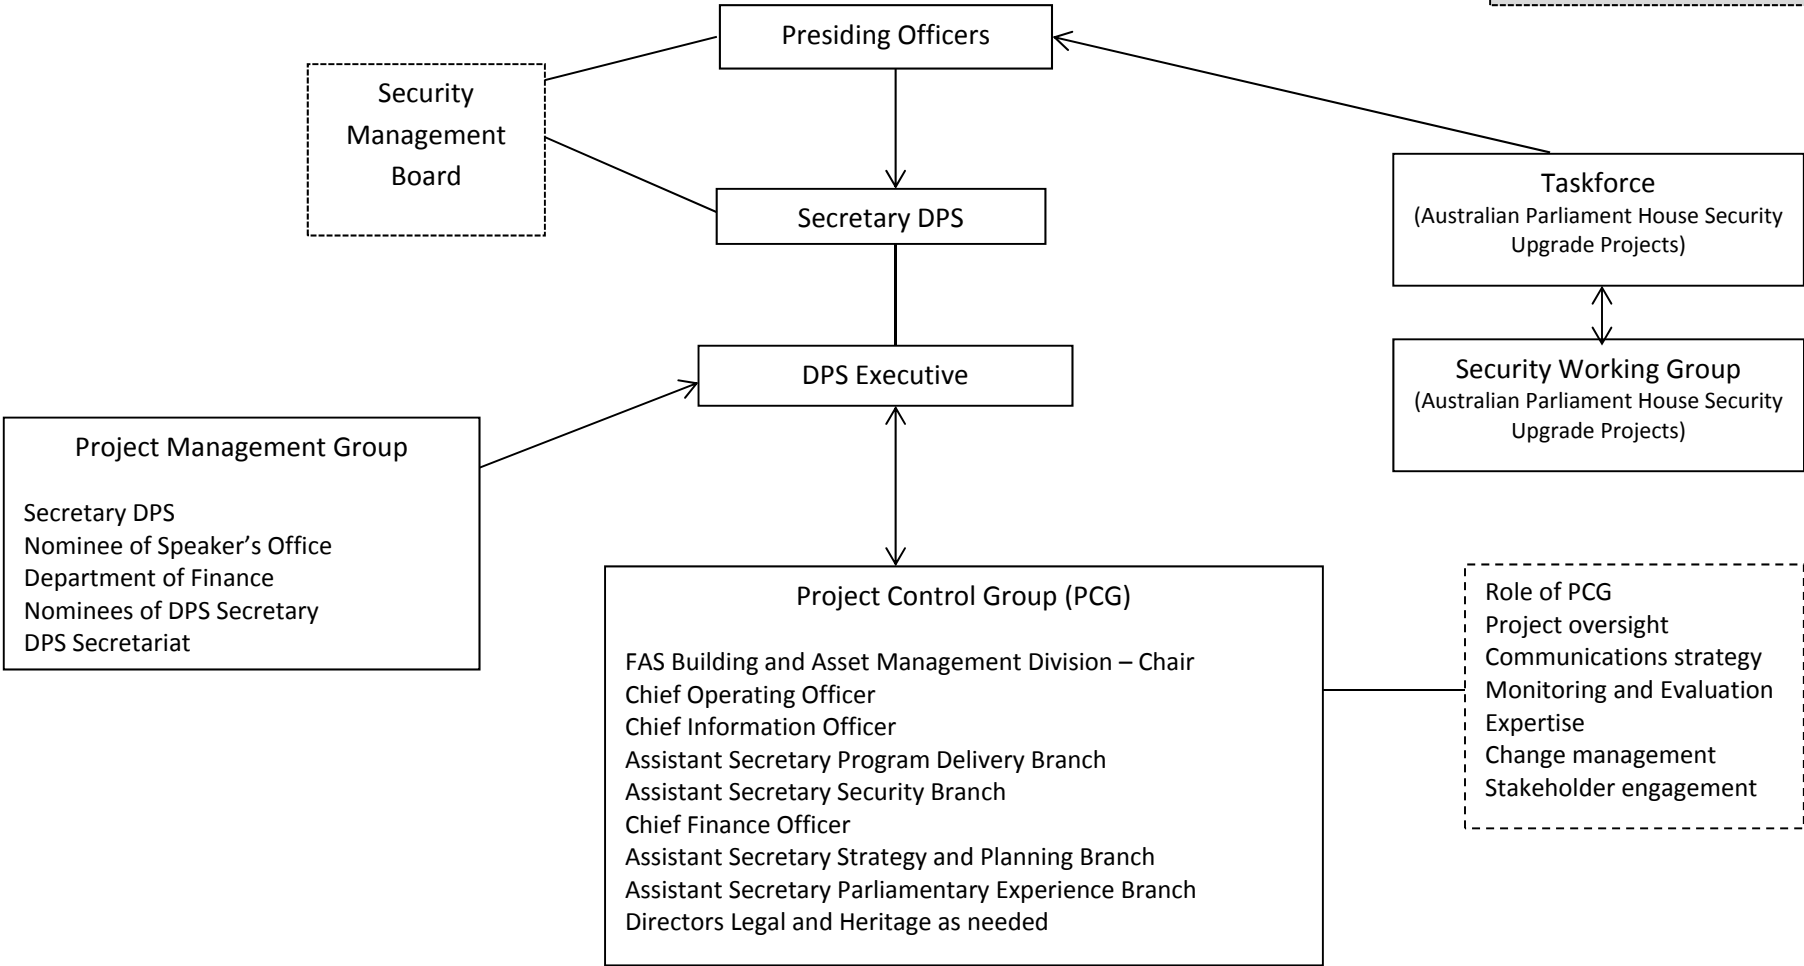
Presiding Officers

Security Management Board

Secretary DPS

Taskforce
(Australian Parliament House Security Upgrade Projects)

Security Working Group
(Australian Parliament House Security Upgrade Projects)

DPS Executive

Project Management Group

Secretary DPS
Nominee of Speaker's Office
Department of Finance
Nominees of DPS Secretary
DPS Secretariat

Project Control Group (PCG)

FAS Building and Asset Management Division – Chair
Chief Operating Officer
Chief Information Officer
Assistant Secretary Program Delivery Branch
Assistant Secretary Security Branch
Chief Finance Officer
Assistant Secretary Strategy and Planning Branch
Assistant Secretary Parliamentary Experience Branch
Directors Legal and Heritage as needed

Role of PCG
Project oversight
Communications strategy
Monitoring and Evaluation
Expertise
Change management
Stakeholder engagement